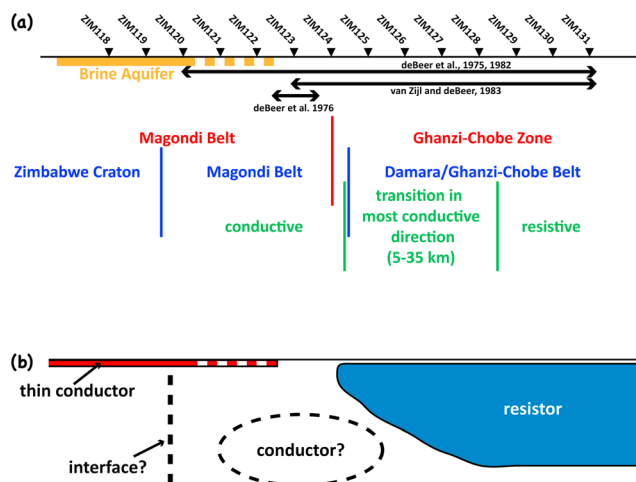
(a)

ZIM118 ZIM119 ZIM120 ZIM121 ZIM122 ZIM123 ZIM124 ZIM125 ZIM126 ZIM127 ZIM128 ZIM129 ZIM130 ZIM131

Brine Aquifer

deBeer et al., 1975, 1982

van Zijl and deBeer, 1983

deBeer et al. 1976

Magondi Belt

Ghanzi-Chobe Zone

Zimbabwe Craton

Magondi Belt

Damara/Ghanzi-Chobe Belt

conductive

transition in most conductive direction (5-35 km)

resistive

(b)

thin conductor

resistor

interface?

conductor?